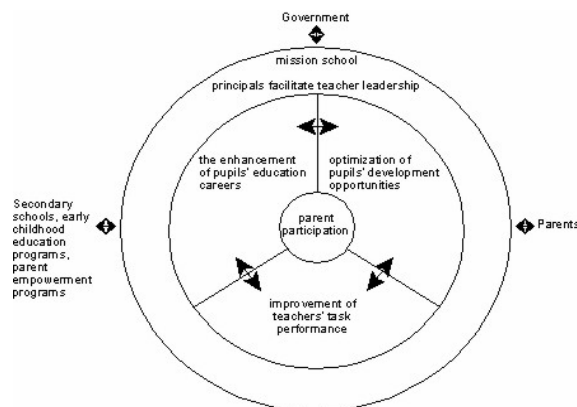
Government

mission school

principals facilitate teacher leadership

the enhancement of pupils' education careers

optimization of pupils' development opportunities

parent participation

improvement of teachers' task performance

Secondary schools, early childhood education programs, parent empowerment programs

Parents